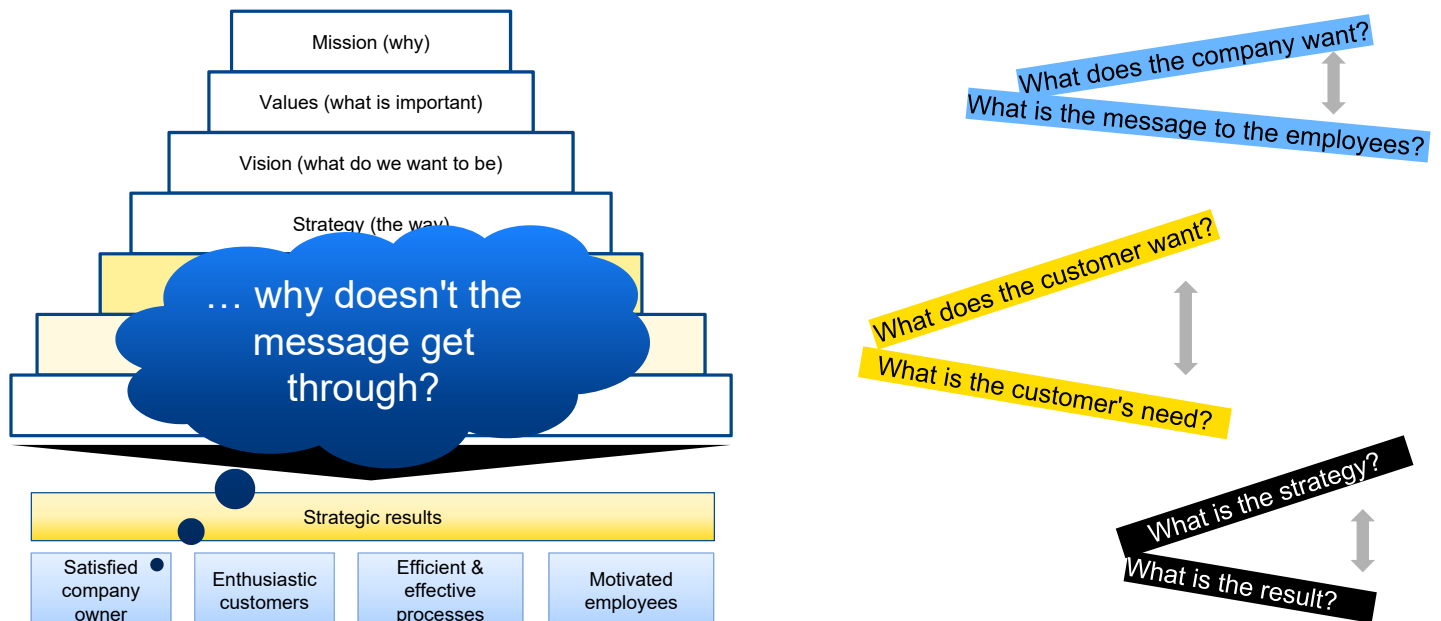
Mission (why)

Values (what is important)

Vision (what do we want to be)

Strategy (the way)

… why doesn't the message get through?

Strategic results

Satisfied company owner

Enthusiastic customers

Efficient & effective processes

Motivated employees

What does the company want?

What is the message to the employees?

What does the customer want?

What is the customer's need?

What is the strategy?

What is the result?